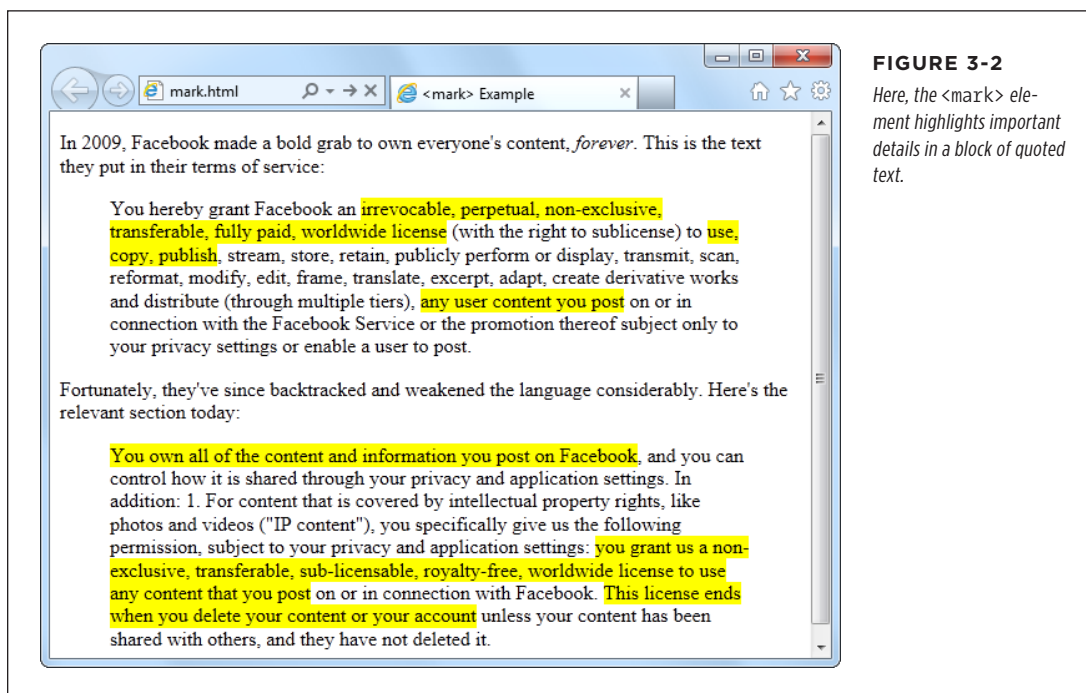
mark.html

<mark> Example

In 2009, Facebook made a bold grab to own everyone's content, *forever*. This is the text they put in their terms of service:

You hereby grant Facebook an irrevocable, perpetual, non-exclusive, transferable, fully paid, worldwide license (with the right to sublicense) to use, copy, publish, stream, store, retain, publicly perform or display, transmit, scan, reformat, modify, edit, frame, translate, excerpt, adapt, create derivative works and distribute (through multiple tiers), any user content you post on or in connection with the Facebook Service or the promotion thereof subject only to your privacy settings or enable a user to post.

Fortunately, they've since backtracked and weakened the language considerably. Here's the relevant section today:

You own all of the content and information you post on Facebook, and you can control how it is shared through your privacy and application settings. In addition: 1. For content that is covered by intellectual property rights, like photos and videos ("IP content"), you specifically give us the following permission, subject to your privacy and application settings: you grant us a non-exclusive, transferable, sub-licensable, royalty-free, worldwide license to use any content that you post on or in connection with Facebook. This license ends when you delete your content or your account unless your content has been shared with others, and they have not deleted it.

FIGURE 3-2

Here, the <mark> element highlights important details in a block of quoted text.